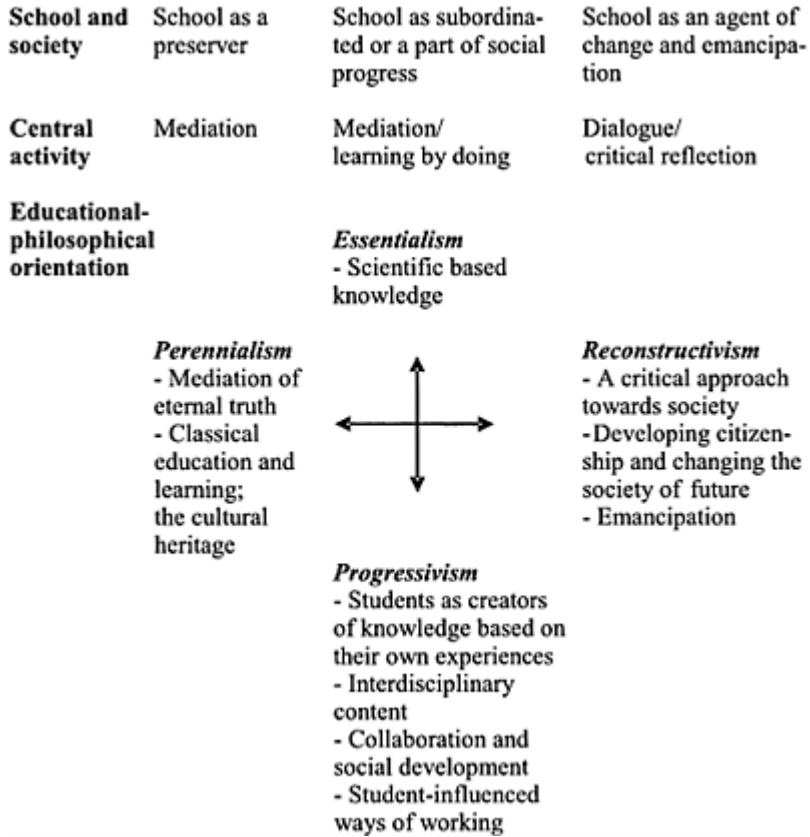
**School and society** School as a preserver | School as subordinated or a part of social progress | School as an agent of change and emancipation

**Central activity** Mediation | Mediation/ learning by doing | Dialogue/ critical reflection

**Educational-philosophical orientation**

*Essentialism*
- Scientific based knowledge

*Perennialism*
- Mediation of eternal truth
- Classical education and learning; the cultural heritage

*Reconstructivism*
- A critical approach towards society
-Developing citizenship and changing the society of future
- Emancipation

*Progressivism*
- Students as creators of knowledge based on their own experiences
- Interdisciplinary content
- Collaboration and social development
- Student-influenced ways of working